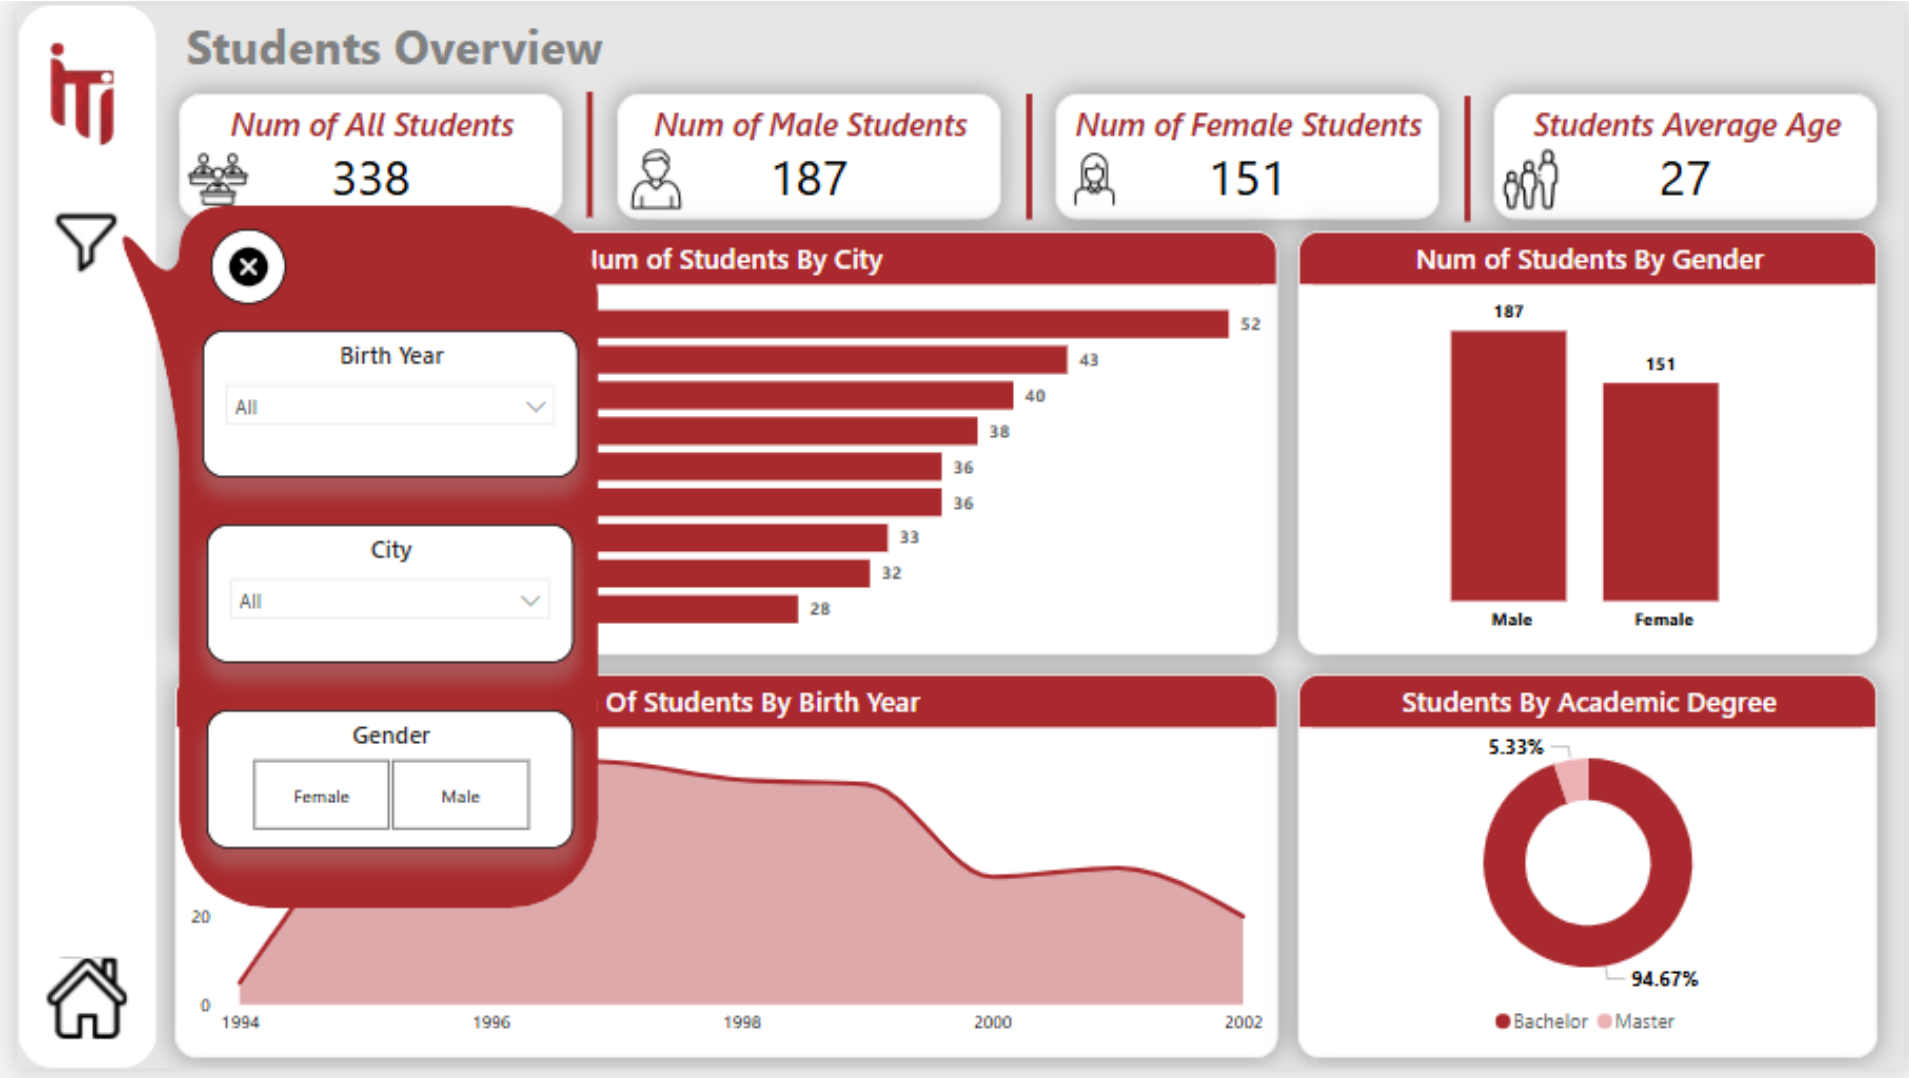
iti

Students Overview

Num of All Students
338

Num of Male Students
187

Num of Female Students
151

Students Average Age
27

Birth Year
All

City
All

Gender
Female
Male

lum of Students By City

| 52 |
|---|
| 43 |
| 40 |
| 38 |
| 36 |
| 36 |
| 33 |
| 32 |
| 28 |

Num of Students By Gender

187
151
Male
Female

Of Students By Birth Year

20
0
1994
1996
1998
2000
2002

Students By Academic Degree

5.33%
94.67%
Bachelor
Master